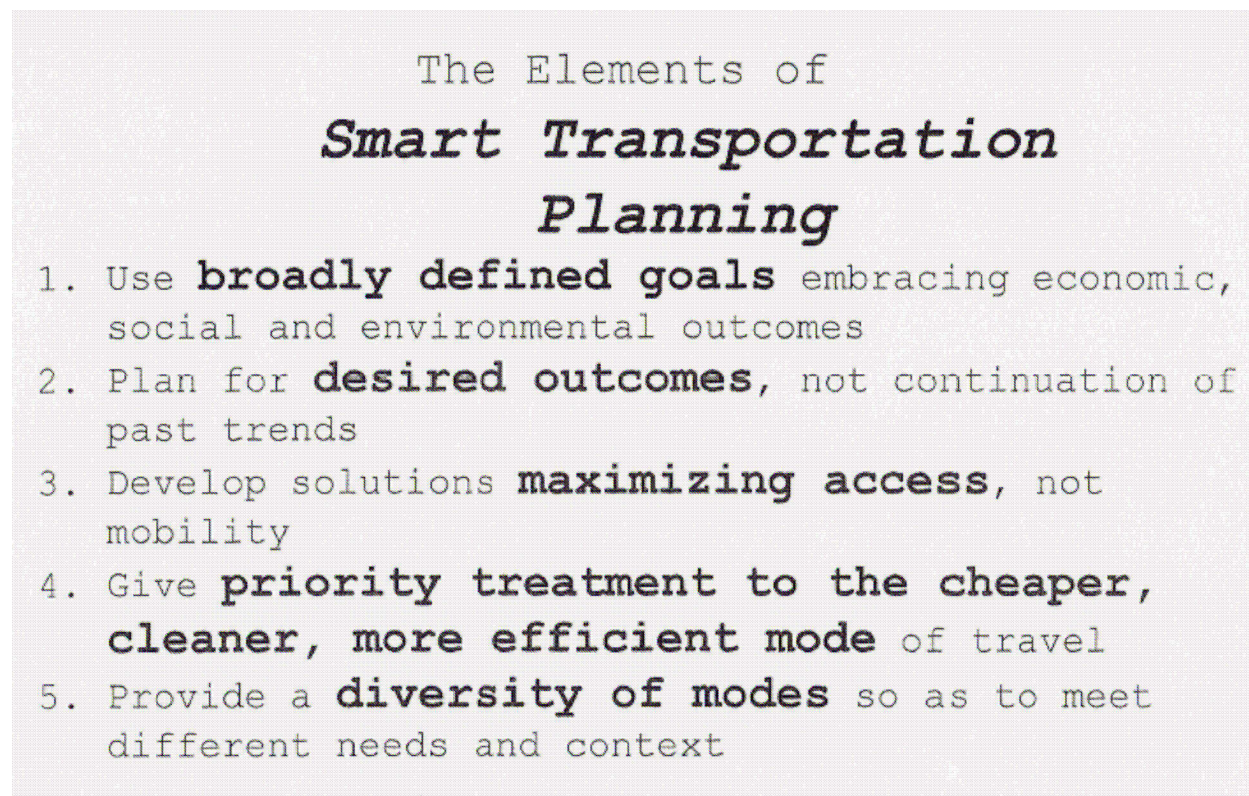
The Elements of

Smart Transportation Planning

1. Use broadly defined goals embracing economic, social and environmental outcomes
2. Plan for desired outcomes, not continuation of past trends
3. Develop solutions maximizing access, not mobility
4. Give priority treatment to the cheaper, cleaner, more efficient mode of travel
5. Provide a diversity of modes so as to meet different needs and context